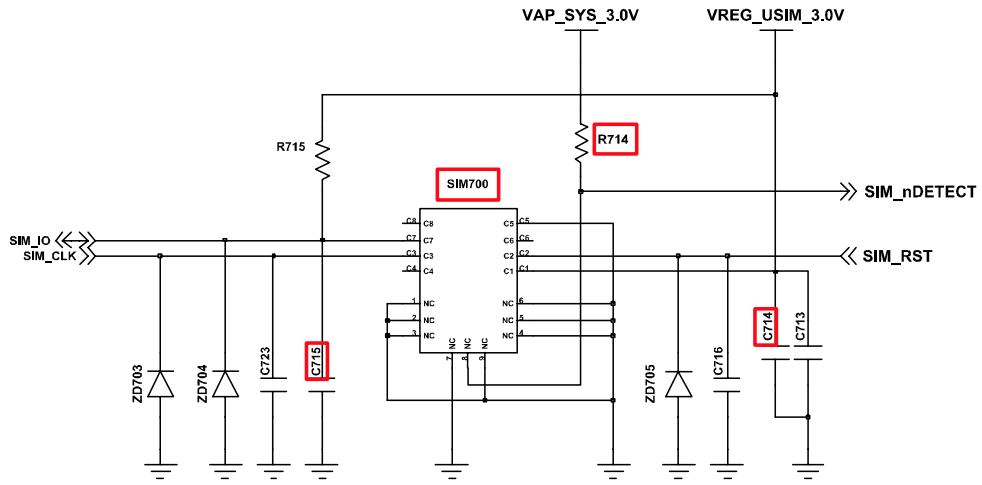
VAP_SYS_3.0V
VREG_USIM_3.0V
R715
R714
SIM700
SIM_nDETECT
SIM_IO
SIM_CLK
SIM_RST
C8
C7
C3
C4
C5
C6
C2
C1
C8
C7
C3
C4
C5
C6
C2
C1
1
2
3
NC
NC
NC
6
5
4
NC
NC
NC
NC
NC
NC
7
8
9
ZD703
ZD704
C723
C715
ZD705
C716
C714
C713